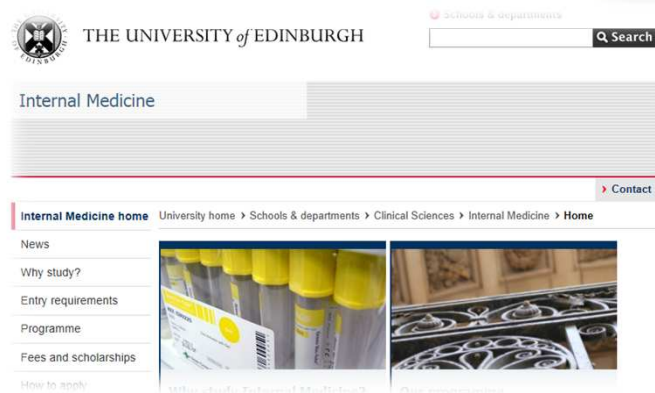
THE UNIVERSITY of EDINBURGH

Schools & departments

Search

Internal Medicine

Contact

Internal Medicine home

News

Why study?

Entry requirements

Programme

Fees and scholarships

How to apply

University home › Schools & departments › Clinical Sciences › Internal Medicine › Home

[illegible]

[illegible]